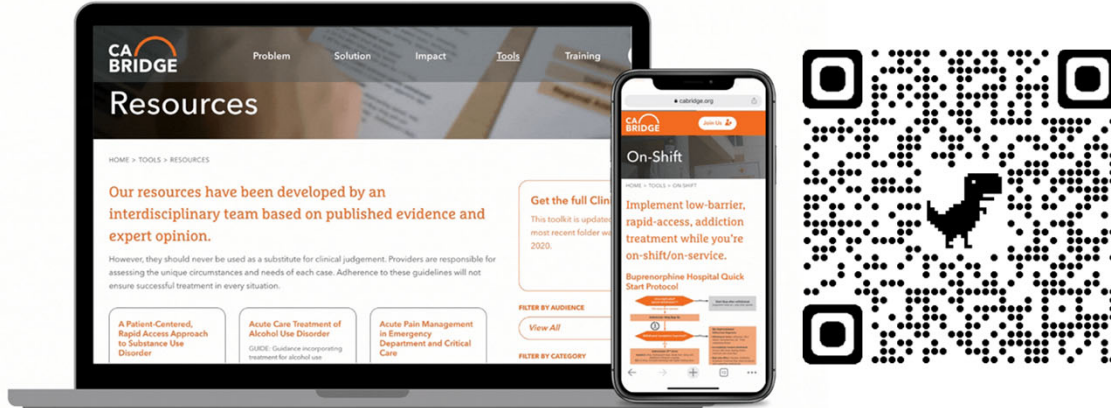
CA BRIDGE

Problem Solution Impact Tools Training

Resources

HOME > TOOLS > RESOURCES

Our resources have been developed by an interdisciplinary team based on published evidence and expert opinion.

However, they should never be used as a substitute for clinical judgement. Providers are responsible for assessing the unique circumstances and needs of each case. Adherence to these guidelines will not ensure successful treatment in every situation.

Get the full Clin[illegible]

This toolkit is updated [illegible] most recent folder w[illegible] 2020.

FILTER BY AUDIENCE

View All

FILTER BY CATEGORY

A Patient-Centered, Rapid Access Approach to Substance Use Disorder

Acute Care Treatment of Alcohol Use Disorder

GUIDE: Guidance incorporating treatment for alcohol use

Acute Pain Management in Emergency Department and Critical Care

cabridge.org

CA BRIDGE

Join Us

On-Shift

HOME > TOOLS > ON SHIFT

Implement low-barrier, rapid-access, addiction treatment while you're on-shift/on-service.

Buprenorphine Hospital Quick Start Protocol